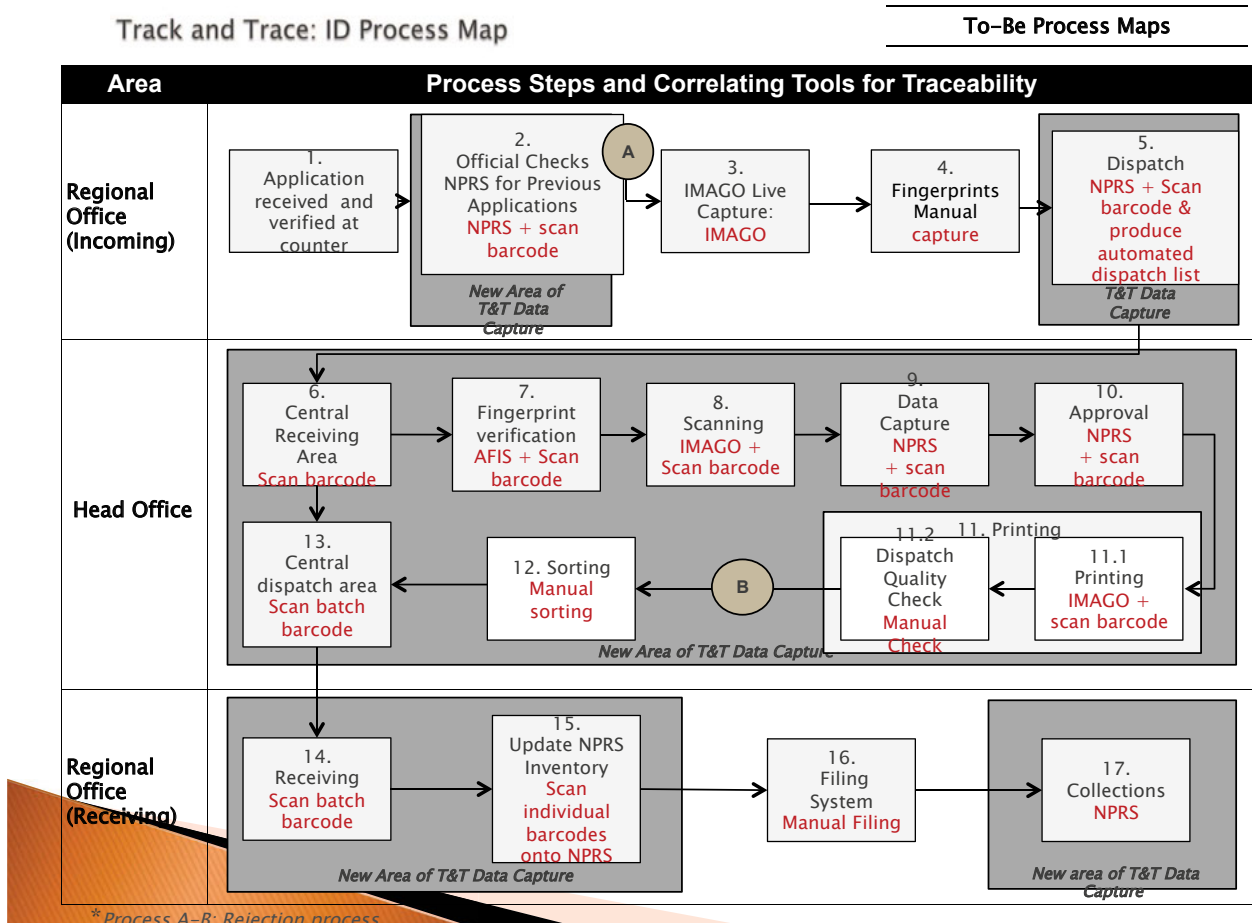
Track and Trace: ID Process Map

To-Be Process Maps

| Area | Process Steps and Correlating Tools for Traceability |
|---|---|
| Regional Office (Incoming) | 1. Application received and verified at counter; 2. Official Checks NPRS for Previous Applications NPRS + scan barcode; A; New Area of T&T Data Capture; 3. IMAGO Live Capture: IMAGO; 4. Fingerprints Manual capture; 5. Dispatch NPRS + Scan barcode & produce automated dispatch list; T&T Data Capture |
| Head Office | 6. Central Receiving Area Scan barcode; 7. Fingerprint verification AFIS + Scan barcode; 8. Scanning IMAGO + Scan barcode; 9. Data Capture NPRS + scan barcode; 10. Approval NPRS + scan barcode; 11. Printing; 11.1 Printing IMAGO + scan barcode; 11.2 Dispatch Quality Check Manual Check; B; 12. Sorting Manual sorting; 13. Central dispatch area Scan batch barcode; New Area of T&T Data Capture |
| Regional Office (Receiving) | 14. Receiving Scan batch barcode; 15. Update NPRS Inventory Scan individual barcodes onto NPRS; New Area of T&T Data Capture; 16. Filing System Manual Filing; 17. Collections NPRS; New area of T&T Data Capture |

*Process A-B: Rejection process